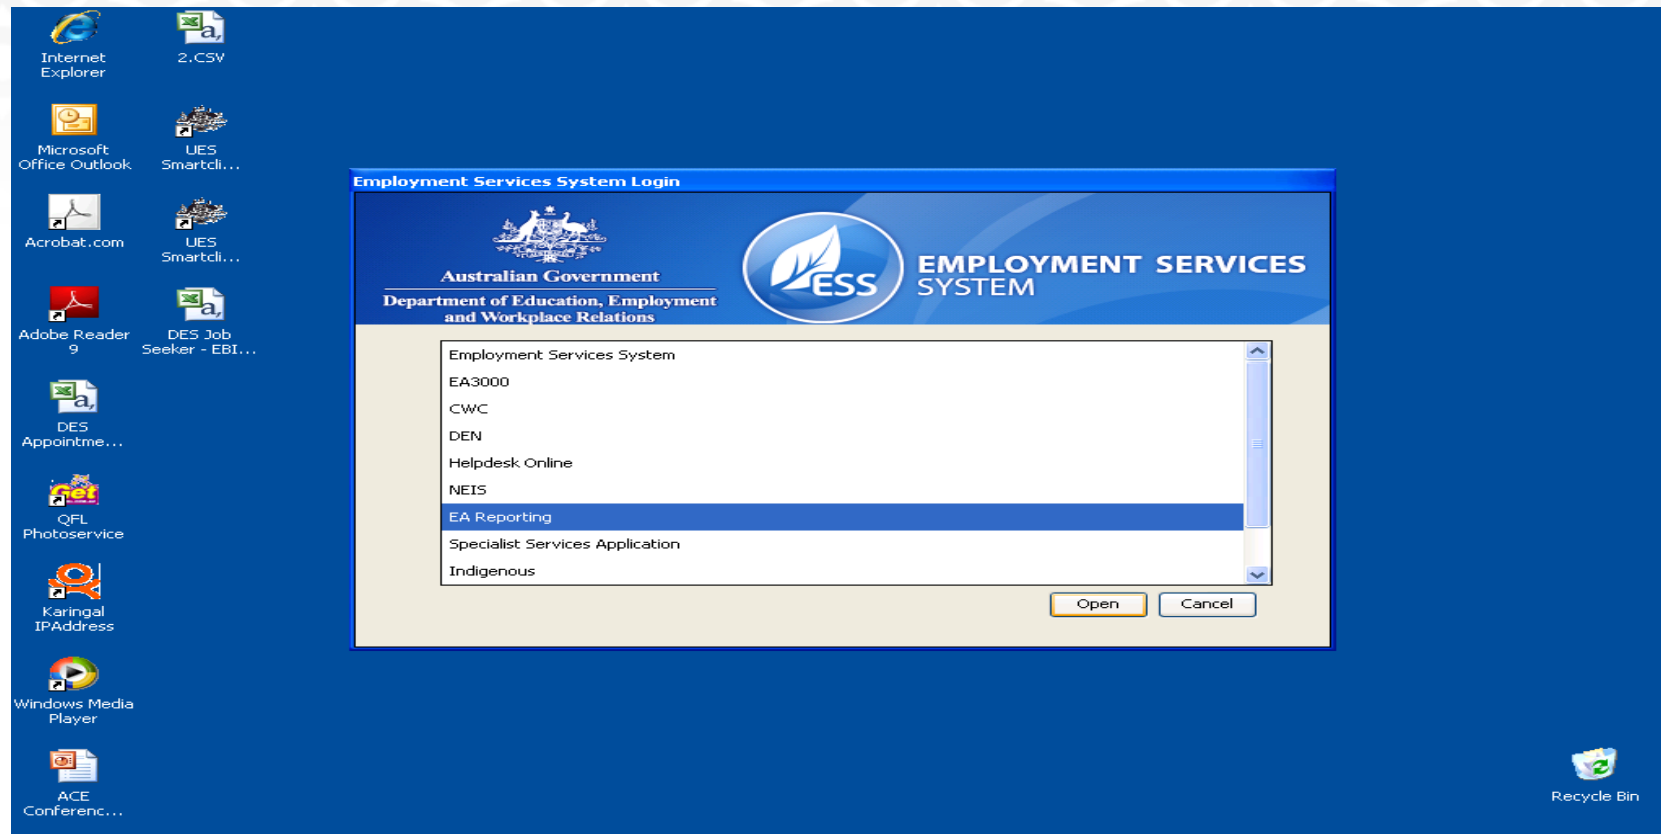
Internet Explorer

2.CSV

Microsoft Office Outlook

UES Smartcli...

Acrobat.com

UES Smartcli...

Adobe Reader 9

DES Job Seeker - EBI...

DES Appointme...

QFL Photoservice

Karingal IPAddress

Windows Media Player

ACE Conferenc...

Employment Services System Login

Australian Government

Department of Education, Employment and Workplace Relations

ESS

EMPLOYMENT SERVICES SYSTEM

Employment Services System
EA3000
CWC
DEN
Helpdesk Online
NEIS
EA Reporting
Specialist Services Application
Indigenous

Open

Cancel

Recycle Bin